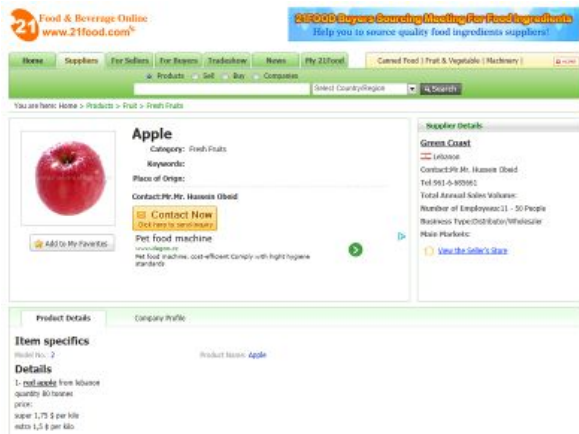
21 Food & Beverage Online
www.21food.com

21FOOD Buyers Sourcing Meeting For Food Ingredients
Help you to source quality food ingredients suppliers!

Home | Suppliers | For Sellers | For Buyers | Tradeshow | News | My 21food

Canned Food | Fruit & Vegetable | Machinery |

Products | Sell | Buy | Companies

Select Country/Region | Search

You are here: Home > Products > Fruit > Fresh Fruits

Apple

Category: Fresh Fruits

Keywords:

Place of Origin:

Contact:Mr.Mr. Hussein Obeid

Contact Now
Click here to send inquiry

Add to My Favorites

Pet food machine
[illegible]
Pet food machine, cost-efficient Comply with hight hygiene standards

Supplier Details

Green Coast

Lebanon

Contact:Mr.Mr. Hussein Obeid

Tel: 961-5-955961

Total Annual Sales Volume:

Number of Employees:11 - 50 People

Business Type:Distributor/Wholesaler

Main Markets:

View the Seller's Store

Product Details | Company Profile

Item specifics

Model No.: 2

Product Name: Apple

Details

1- red apple from lebanon
quantity 80 tonnes
price:
super 1,75 $ per kilo
extra 1,5 $ per kilo